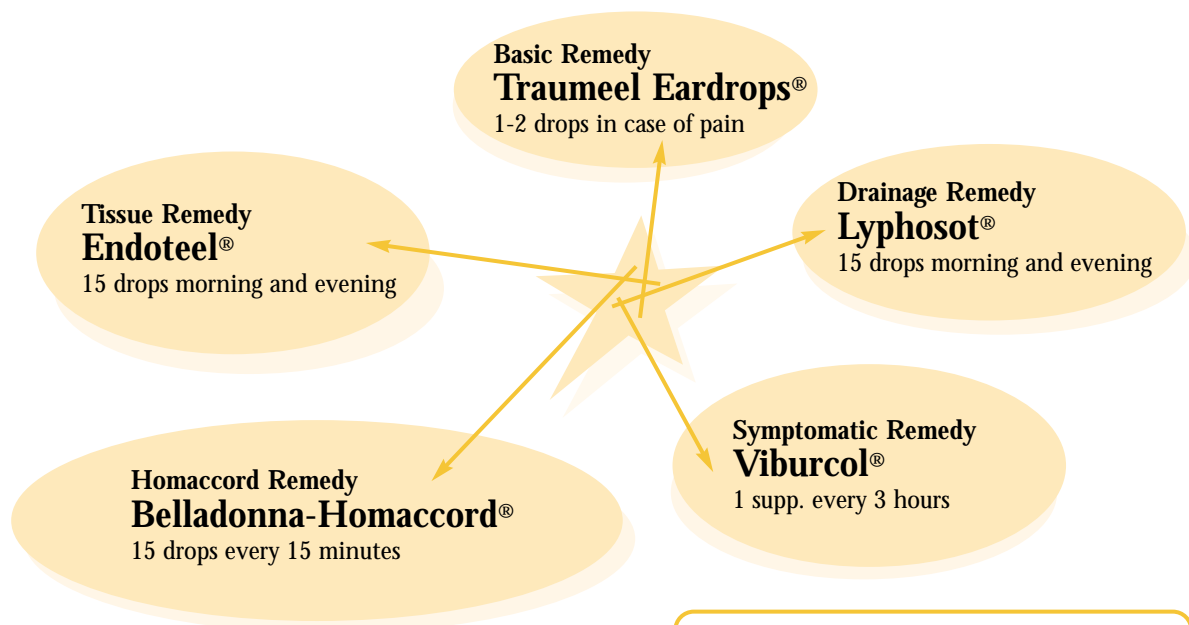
Basic Remedy
Traumeel Eardrops®
1-2 drops in case of pain

Tissue Remedy
Endoteel®
15 drops morning and evening

Drainage Remedy
Lyphosot®
15 drops morning and evening

Symptomatic Remedy
Viburcol®
1 supp. every 3 hours

Homaccord Remedy
Belladonna-Homaccord®
15 drops every 15 minutes